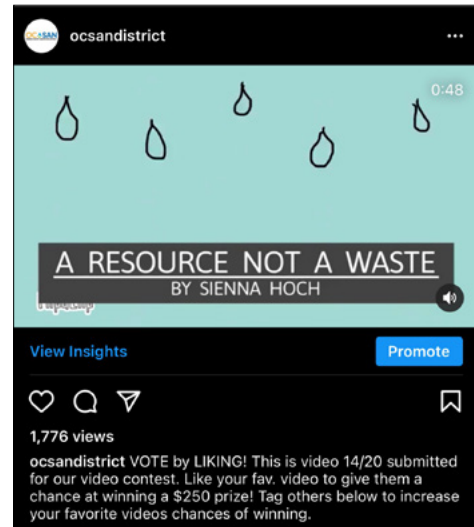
OCSAN ocsandistrict ···

0:48

A RESOURCE NOT A WASTE
BY SIENNA HOCH

View Insights

Promote

1,776 views

ocsandistrict VOTE by LIKING! This is video 14/20 submitted for our video contest. Like your fav. video to give them a chance at winning a $250 prize! Tag others below to increase your favorite videos chances of winning.